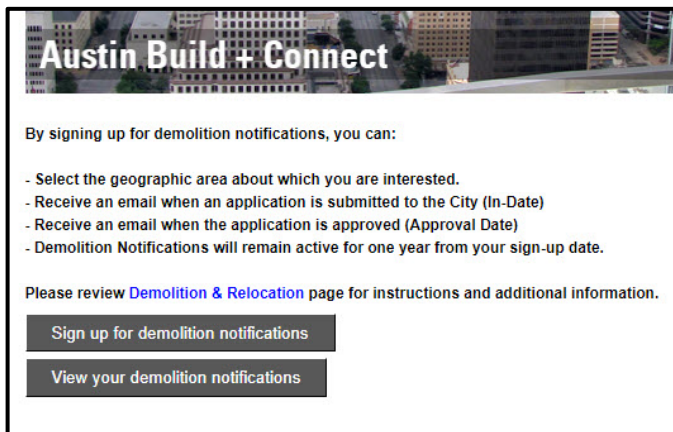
Austin Build + Connect

By signing up for demolition notifications, you can:

- Select the geographic area about which you are interested.
- Receive an email when an application is submitted to the City (In-Date)
- Receive an email when the application is approved (Approval Date)
- Demolition Notifications will remain active for one year from your sign-up date.

Please review Demolition & Relocation page for instructions and additional information.

Sign up for demolition notifications

View your demolition notifications